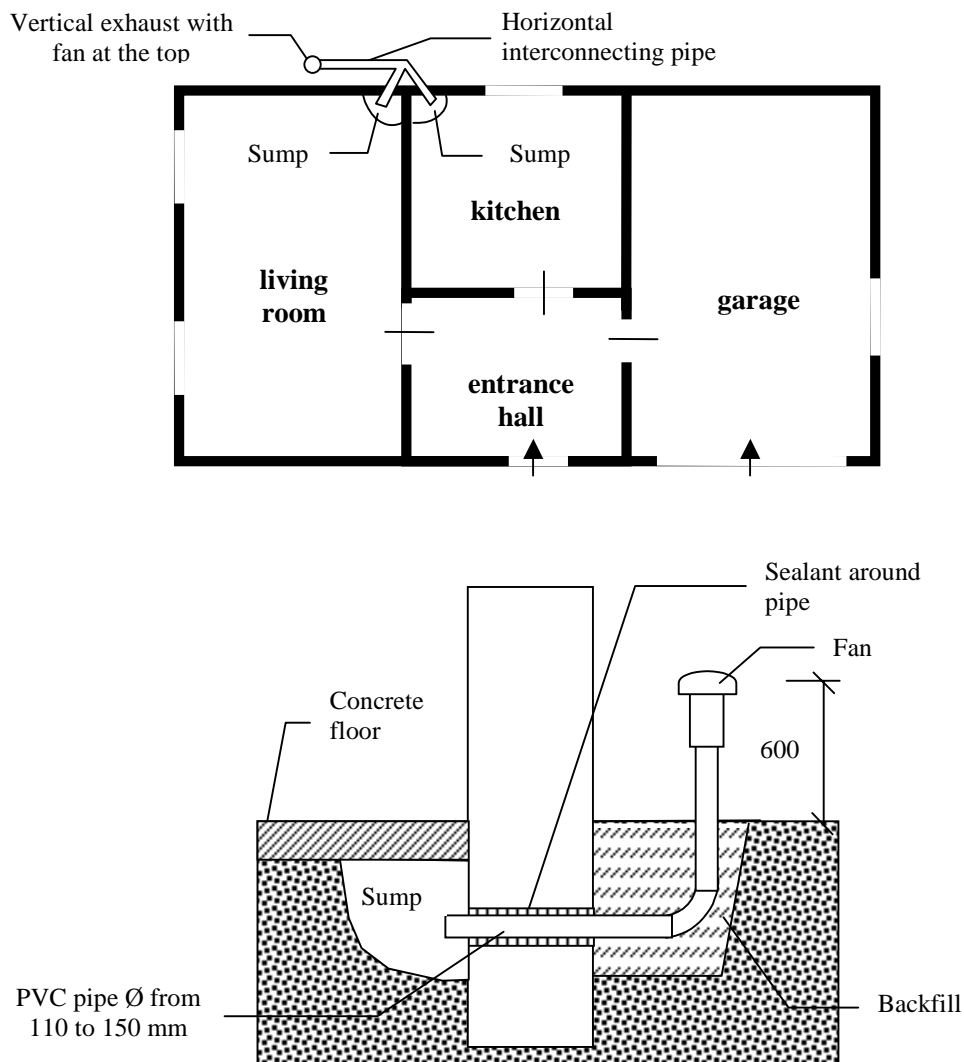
Vertical exhaust with fan at the top

Horizontal interconnecting pipe

Sump

Sump

kitchen

living room

garage

entrance hall

Sealant around pipe

Fan

Concrete floor

600

Sump

PVC pipe Ø from 110 to 150 mm

Backfill